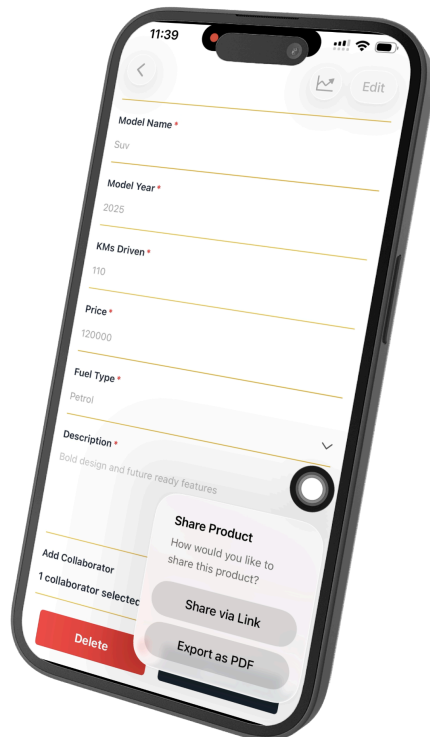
11:39

Edit

Model Name *
Suv

Model Year *
2025

KMs Driven *
110

Price *
120000

Fuel Type *
Petrol

Description *
Bold design and future ready features

Add Collaborator
1 collaborator selected

Delete

Share Product
How would you like to share this product?

Share via Link

Export as PDF